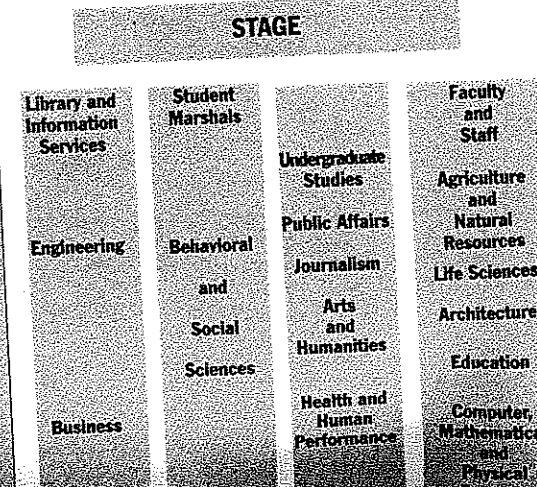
STAGE

Library and Information Services

Engineering

Business

Student Marshals

Behavioral and Social Sciences

Undergraduate Studies

Public Affairs

Journalism

Arts and Humanities

Health and Human Performance

Faculty and Staff

Agriculture and Natural Resources

Life Sciences

Architecture

Education

Computer, Mathematics and Physical